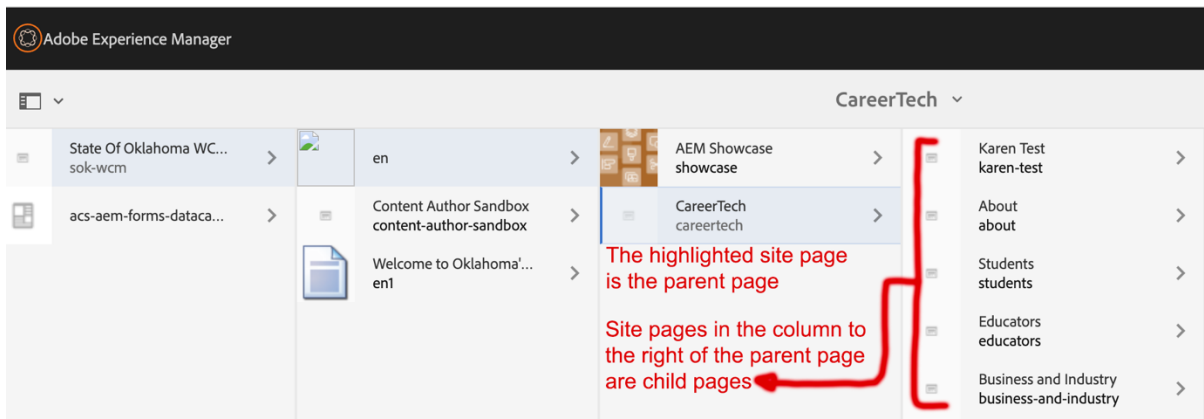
Adobe Experience Manager

CareerTech

State Of Oklahoma WC...
sok-wcm

acs-aem-forms-dataca...

en

Content Author Sandbox
content-author-sandbox

Welcome to Oklahoma'...
en1

AEM Showcase
showcase

CareerTech
careertech

The highlighted site page is the parent page

Site pages in the column to the right of the parent page are child pages

Karen Test
karen-test

About
about

Students
students

Educators
educators

Business and Industry
business-and-industry